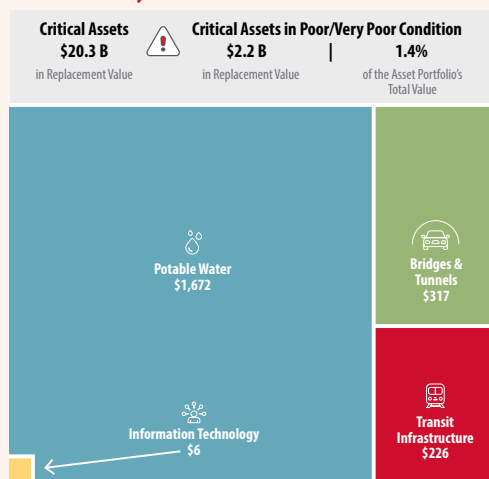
Critical Assets
$20.3 B
in Replacement Value

Critical Assets in Poor/Very Poor Condition
$2.2 B
in Replacement Value

1.4%
of the Asset Portfolio's Total Value

Potable Water
$1,672

Bridges & Tunnels
$317

Transit Infrastructure
$226

Information Technology
$6